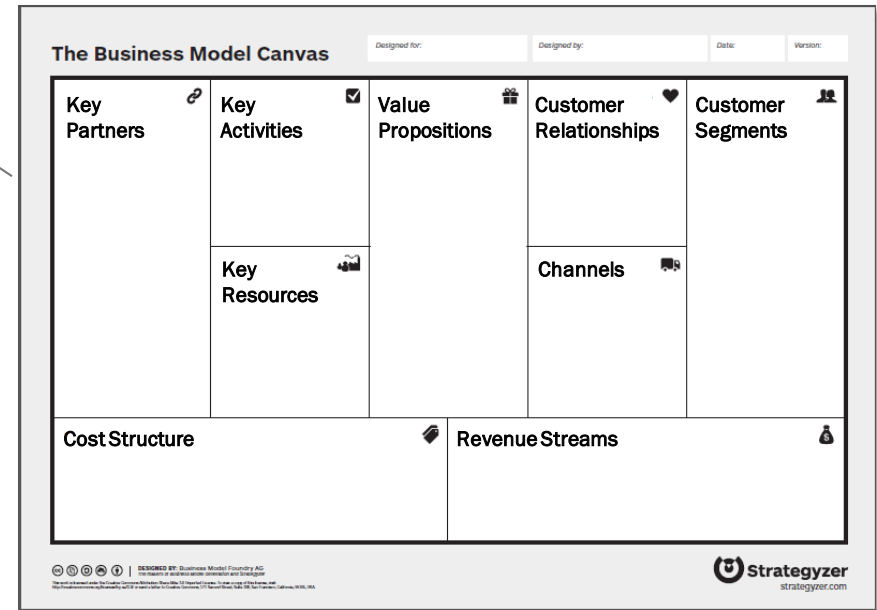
The Business Model Canvas

Designed for:

Designed by:

Date:

Version:

Key Partners

Key Activities

Key Resources

Value Propositions

Customer Relationships

Channels

Customer Segments

Cost Structure

Revenue Streams

DESIGNED BY: Business Model Foundry AG

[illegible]

Strategyzer
strategyzer.com